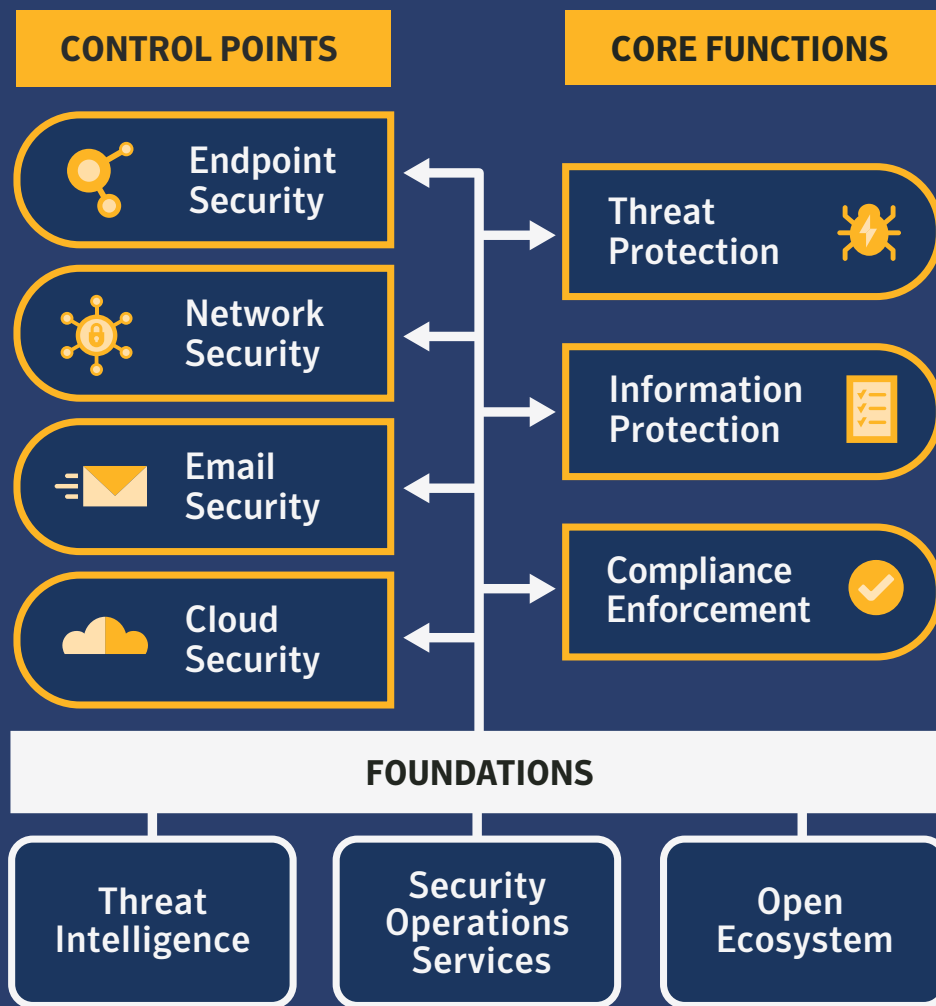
CONTROL POINTS

CORE FUNCTIONS

Endpoint Security

Threat Protection

Network Security

Information Protection

Email Security

Compliance Enforcement

Cloud Security

FOUNDATIONS

Threat Intelligence

Security Operations Services

Open Ecosystem